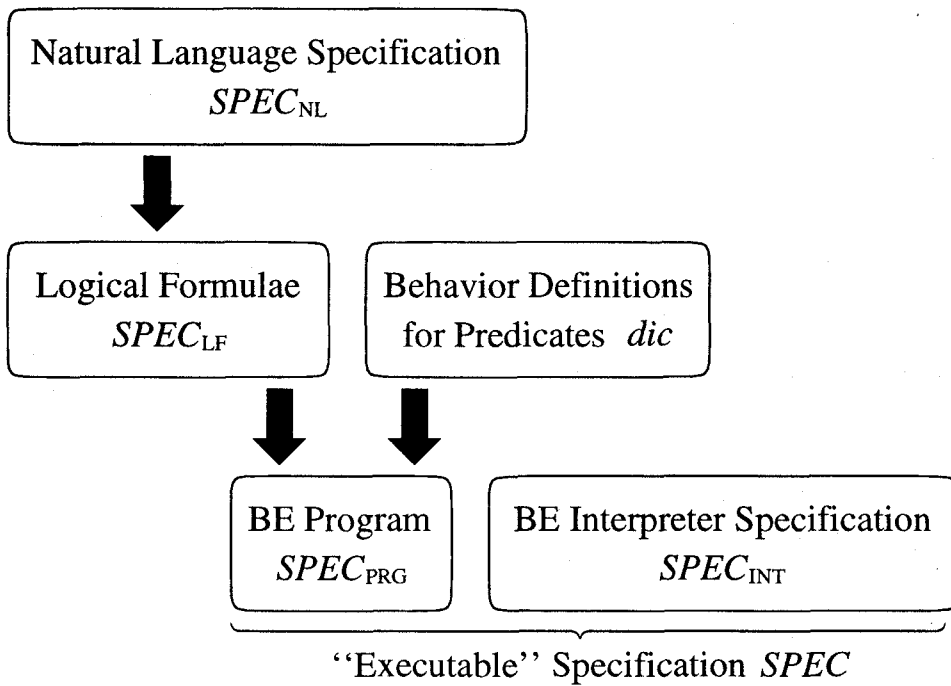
Natural Language Specification
$SPEC_{\mathrm{NL}}$

Logical Formulae
$SPEC_{\mathrm{LF}}$

Behavior Definitions for Predicates *dic*

BE Program
$SPEC_{\mathrm{PRG}}$

BE Interpreter Specification
$SPEC_{\mathrm{INT}}$

''Executable'' Specification *SPEC*